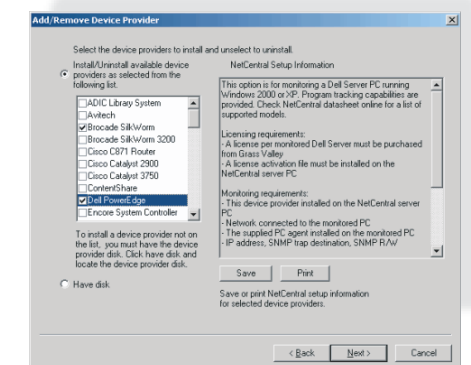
Add/Remove Device Provider

Select the device providers to install and unselect to uninstall.

Install/Uninstall available device providers as selected from the following list.

ADIC Library System
Avitech
Brocade SilkWorm
Brocade SilkWorm 3200
Cisco C871 Router
Cisco Catalyst 2900
Cisco Catalyst 3750
ContentShare
Dell PowerEdge
Encore System Controller

To install a device provider not on the list, you must have the device provider disk. Click have disk and locate the device provider disk.

Have disk

NetCentral Setup Information

This option is for monitoring a Dell Server PC running Windows 2000 or XP. Program tracking capabilities are provided. Check NetCentral datasheet online for a list of supported models.

Licensing requirements:
- A license per monitored Dell Server must be purchased from Grass Valley
- A license activation file must be installed on the NetCentral server PC

Monitoring requirements:
- This device provider installed on the NetCentral server PC
- Network connected to the monitored PC
- The supplied PC agent installed on the monitored PC
- IP address, SNMP trap destination, SNMP R/W

Save Print

Save or print NetCentral setup information for selected device providers.

< Back Next > Cancel